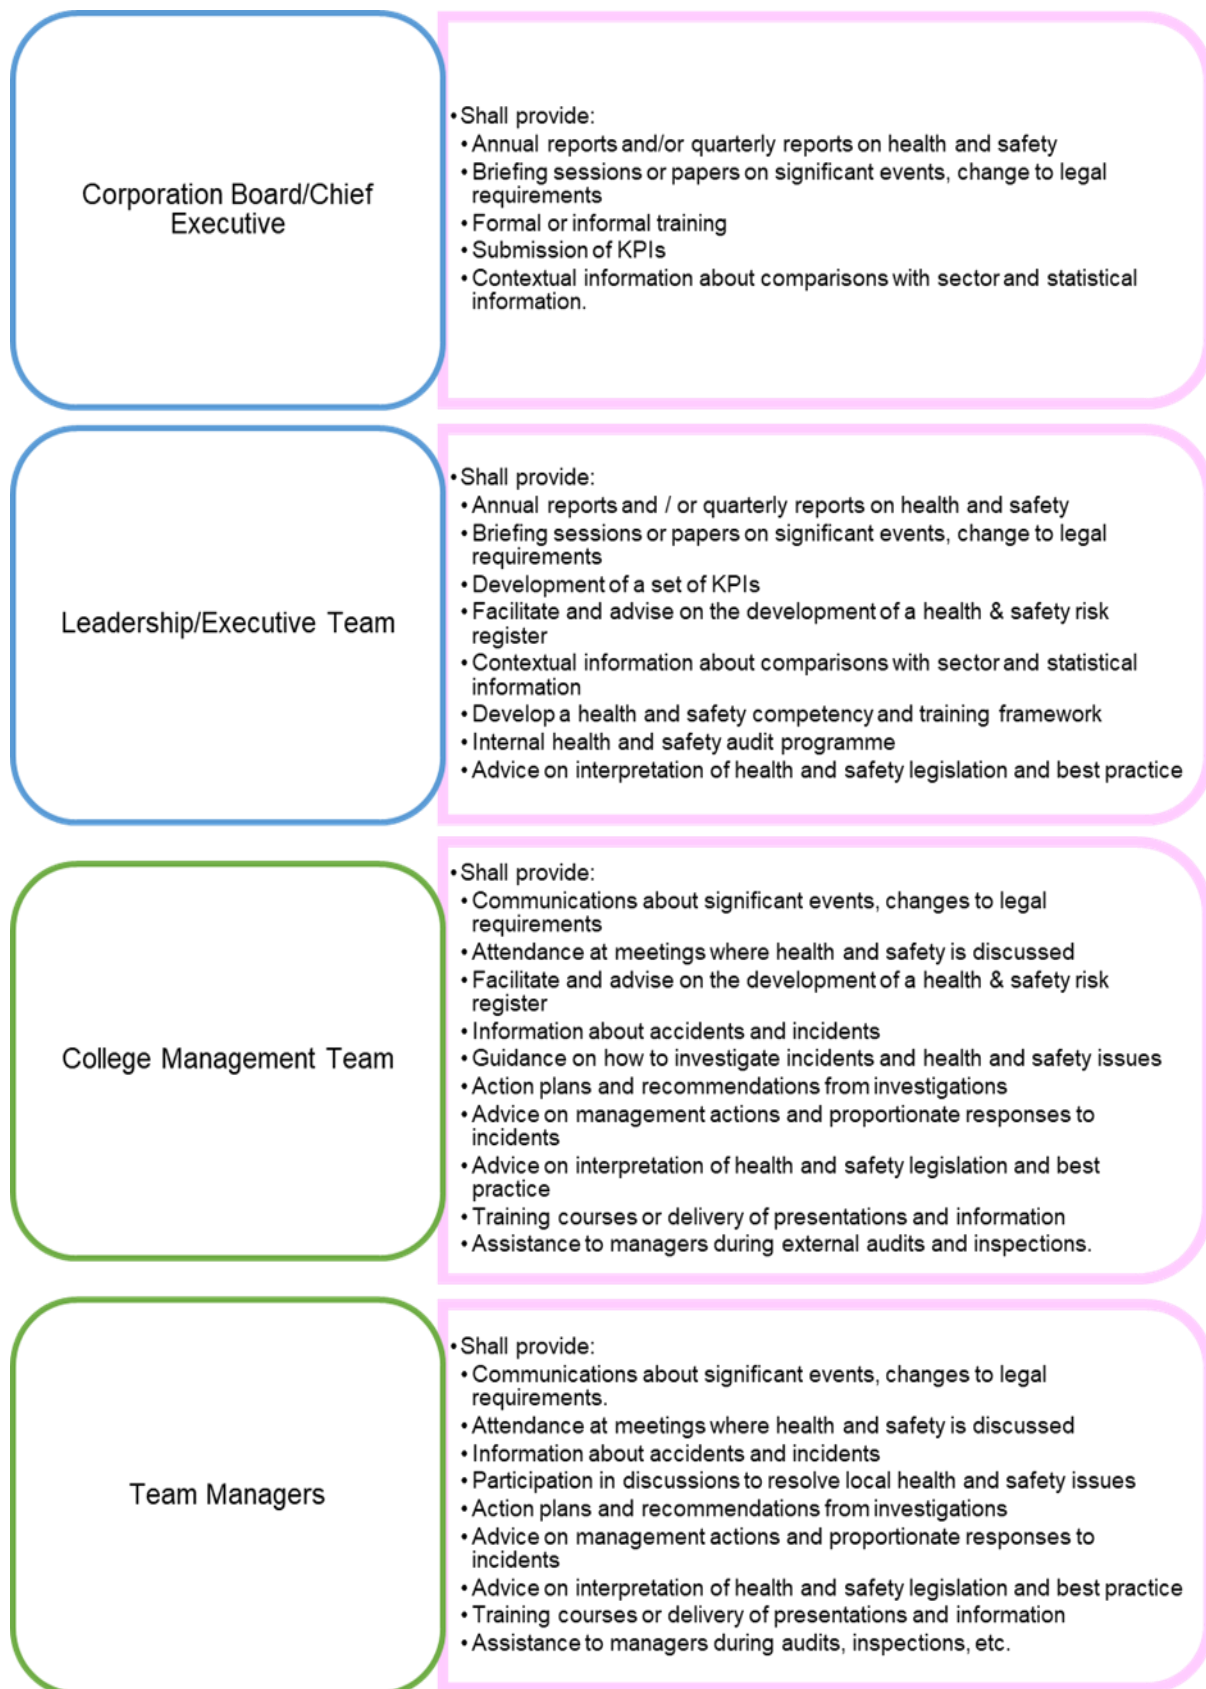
Corporation Board/Chief Executive

• Shall provide:
• Annual reports and/or quarterly reports on health and safety
• Briefing sessions or papers on significant events, change to legal requirements
• Formal or informal training
• Submission of KPIs
• Contextual information about comparisons with sector and statistical information.

Leadership/Executive Team

• Shall provide:
• Annual reports and / or quarterly reports on health and safety
• Briefing sessions or papers on significant events, change to legal requirements
• Development of a set of KPIs
• Facilitate and advise on the development of a health & safety risk register
• Contextual information about comparisons with sector and statistical information
• Develop a health and safety competency and training framework
• Internal health and safety audit programme
• Advice on interpretation of health and safety legislation and best practice

College Management Team

• Shall provide:
• Communications about significant events, changes to legal requirements
• Attendance at meetings where health and safety is discussed
• Facilitate and advise on the development of a health & safety risk register
• Information about accidents and incidents
• Guidance on how to investigate incidents and health and safety issues
• Action plans and recommendations from investigations
• Advice on management actions and proportionate responses to incidents
• Advice on interpretation of health and safety legislation and best practice
• Training courses or delivery of presentations and information
• Assistance to managers during external audits and inspections.

Team Managers

• Shall provide:
• Communications about significant events, changes to legal requirements.
• Attendance at meetings where health and safety is discussed
• Information about accidents and incidents
• Participation in discussions to resolve local health and safety issues
• Action plans and recommendations from investigations
• Advice on management actions and proportionate responses to incidents
• Advice on interpretation of health and safety legislation and best practice
• Training courses or delivery of presentations and information
• Assistance to managers during audits, inspections, etc.